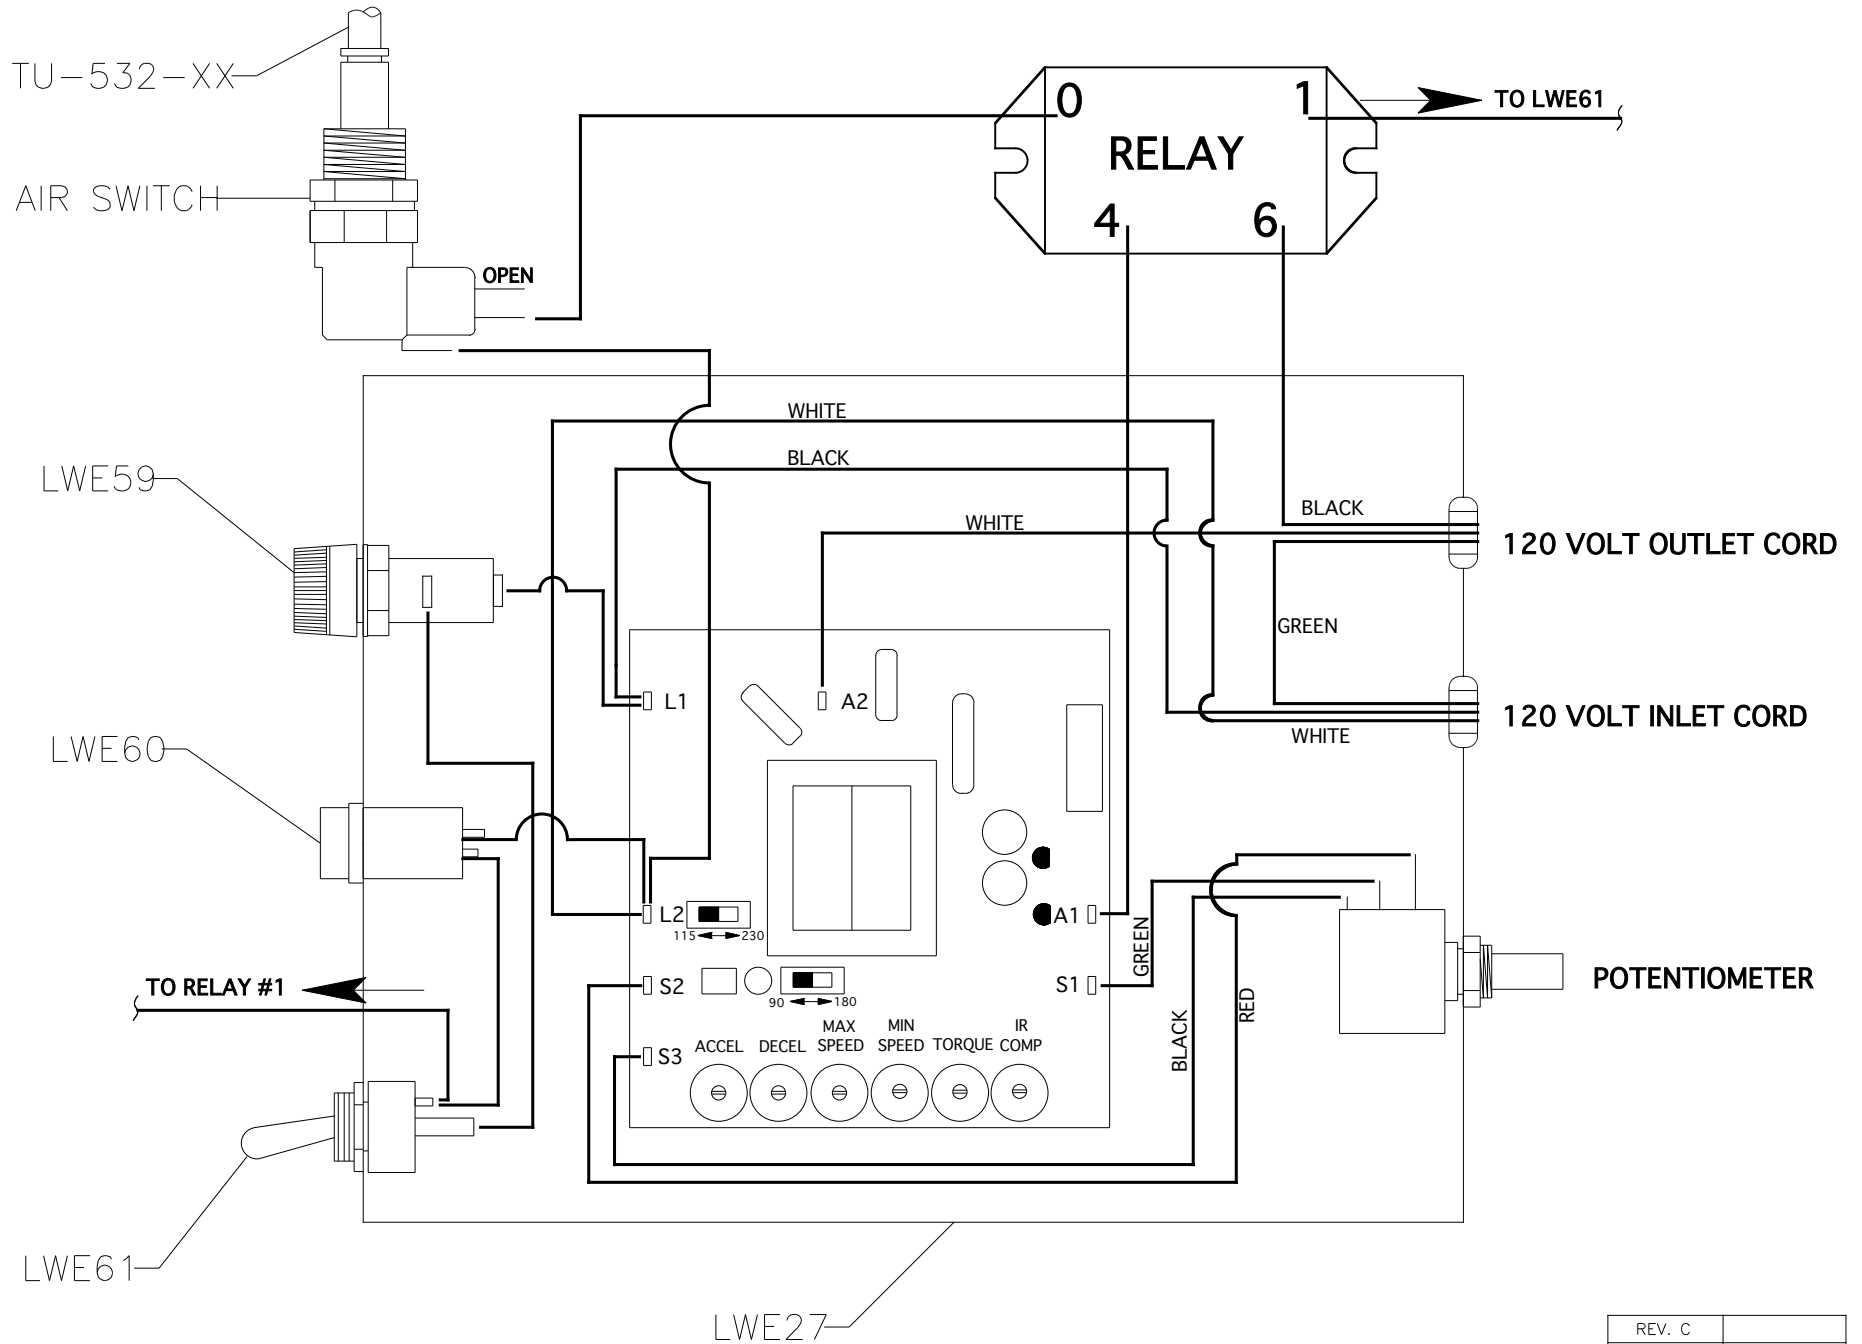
TU-532-XX

AIR SWITCH

OPEN

0

1

RELAY

4

6

TO LWE61

WHITE

BLACK

LWE59

WHITE

BLACK

120 VOLT OUTLET CORD

GREEN

L1

A2

120 VOLT INLET CORD

WHITE

LWE60

L2

115 230

A1

GREEN

S1

POTENTIOMETER

TO RELAY #1

S2

90 180

S3

ACCEL

DECEL

MAX SPEED

MIN SPEED

TORQUE

IR COMP

BLACK

RED

LWE61

LWE27

REV. C